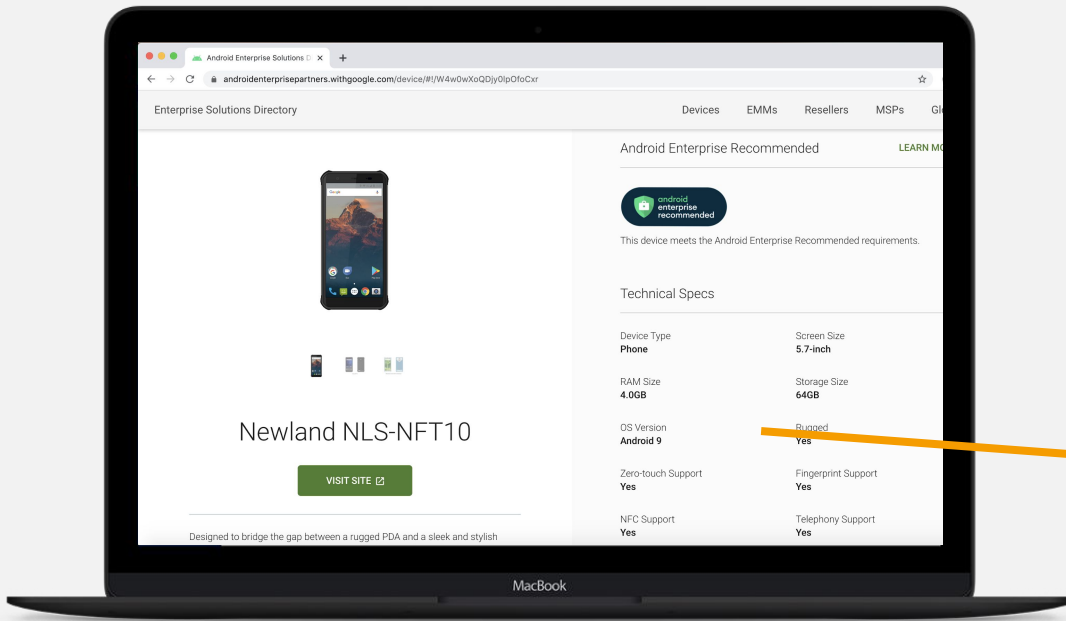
Android Enterprise Solutions D ×

androidenterprisepartners.withgoogle.com/device/#!/W4w0wXoQDjy0lpOfoCxr

Enterprise Solutions Directory

Devices EMMs Resellers MSPs Gl

Google

Newland NLS-NFT10

VISIT SITE

Designed to bridge the gap between a rugged PDA and a sleek and stylish

Android Enterprise Recommended

LEARN MO

android enterprise recommended

This device meets the Android Enterprise Recommended requirements.

Technical Specs

Device Type
Phone

Screen Size
5.7-inch

RAM Size
4.0GB

Storage Size
64GB

OS Version
Android 9

Rugged
Yes

Zero-touch Support
Yes

Fingerprint Support
Yes

NFC Support
Yes

Telephony Support
Yes

MacBook